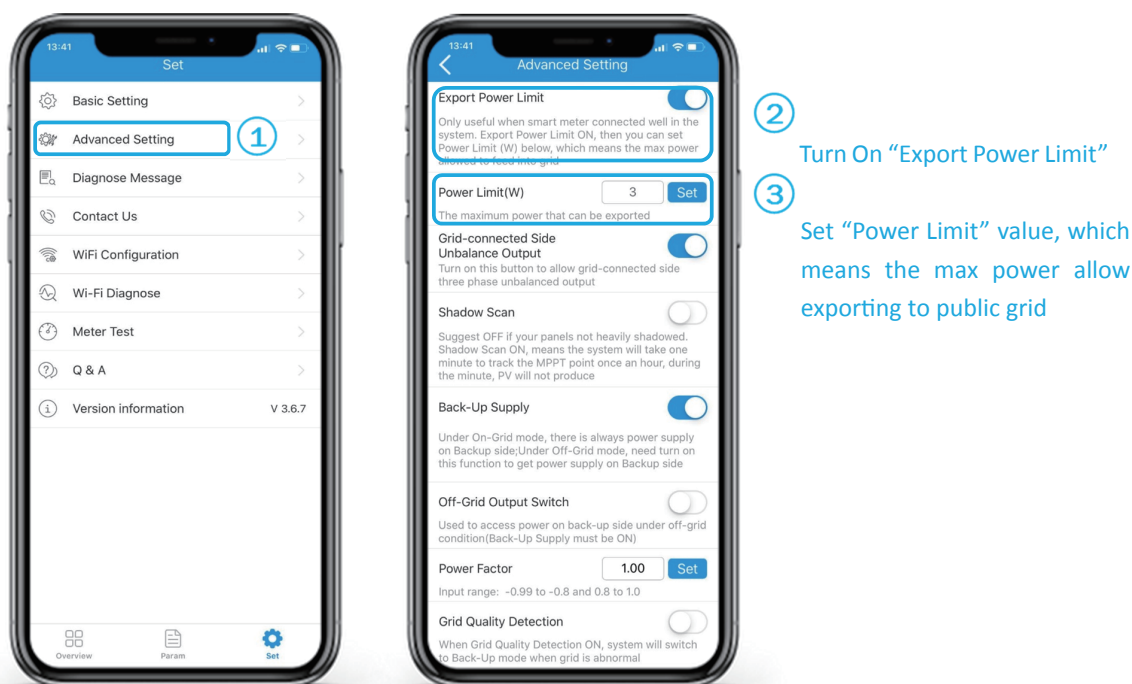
13:41

Set

Basic Setting

Advanced Setting

①

Diagnose Message

Contact Us

WiFi Configuration

Wi-Fi Diagnose

Meter Test

Q & A

Version information V 3.6.7

Overview Param Set

13:41

Advanced Setting

Export Power Limit

Only useful when smart meter connected well in the system. Export Power Limit ON, then you can set Power Limit (W) below, which means the max power allowed to feed into grid

Power Limit(W) 3 Set

The maximum power that can be exported

Grid-connected Side Unbalance Output

Turn on this button to allow grid-connected side three phase unbalanced output

Shadow Scan

Suggest OFF if your panels not heavily shadowed. Shadow Scan ON, means the system will take one minute to track the MPPT point once an hour, during the minute, PV will not produce

Back-Up Supply

Under On-Grid mode, there is always power supply on Backup side;Under Off-Grid mode, need turn on this function to get power supply on Backup side

Off-Grid Output Switch

Used to access power on back-up side under off-grid condition(Back-Up Supply must be ON)

Power Factor 1.00 Set

Input range: -0.99 to -0.8 and 0.8 to 1.0

Grid Quality Detection

When Grid Quality Detection ON, system will switch to Back-Up mode when grid is abnormal

②

Turn On “Export Power Limit”

③

Set “Power Limit” value, which means the max power allow exporting to public grid